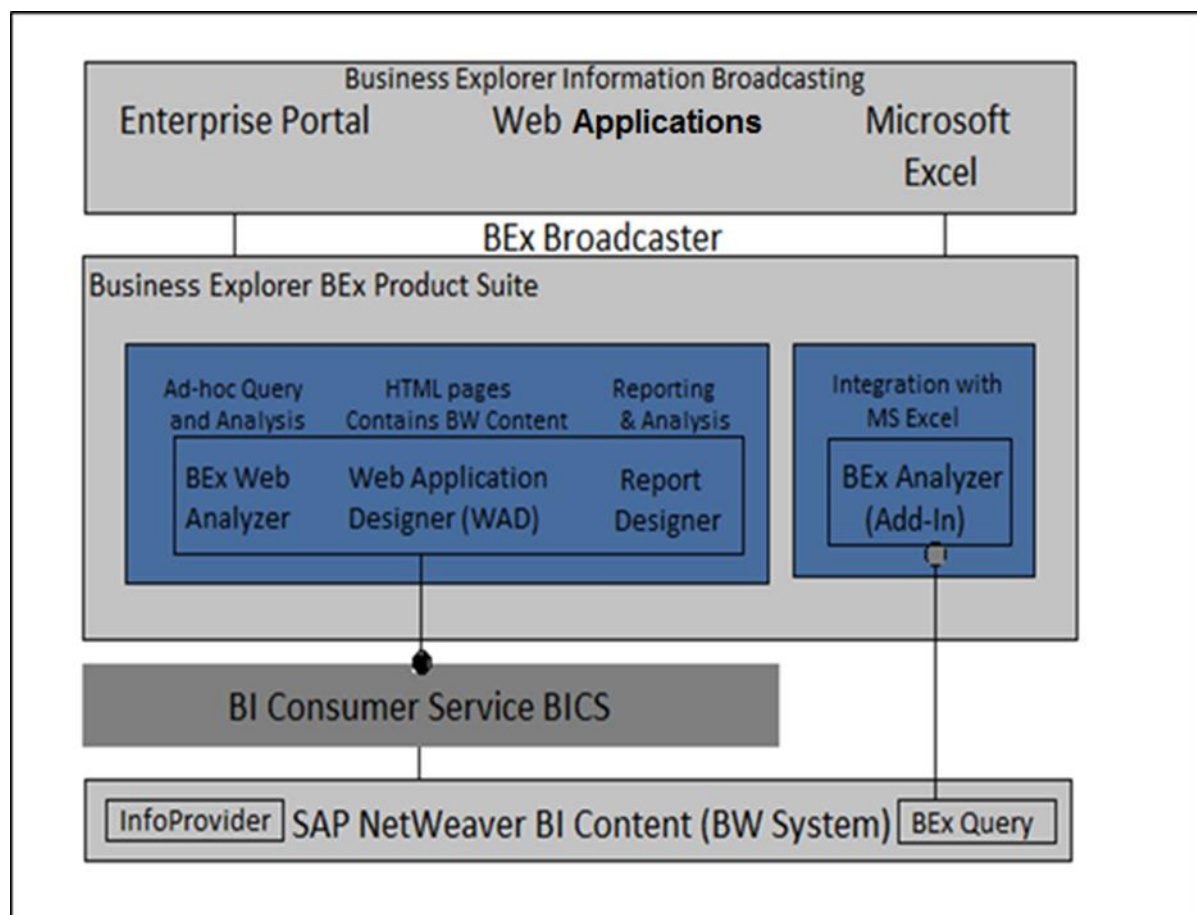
Business Explorer Information Broadcasting

Enterprise Portal

Web Applications

Microsoft Excel

BEx Broadcaster

Business Explorer BEx Product Suite

Ad-hoc Query and Analysis

HTML pages Contains BW Content

Reporting & Analysis

BEx Web Analyzer

Web Application Designer (WAD)

Report Designer

Integration with MS Excel

BEx Analyzer (Add-In)

BI Consumer Service BICS

InfoProvider

SAP NetWeaver BI Content (BW System)

BEx Query